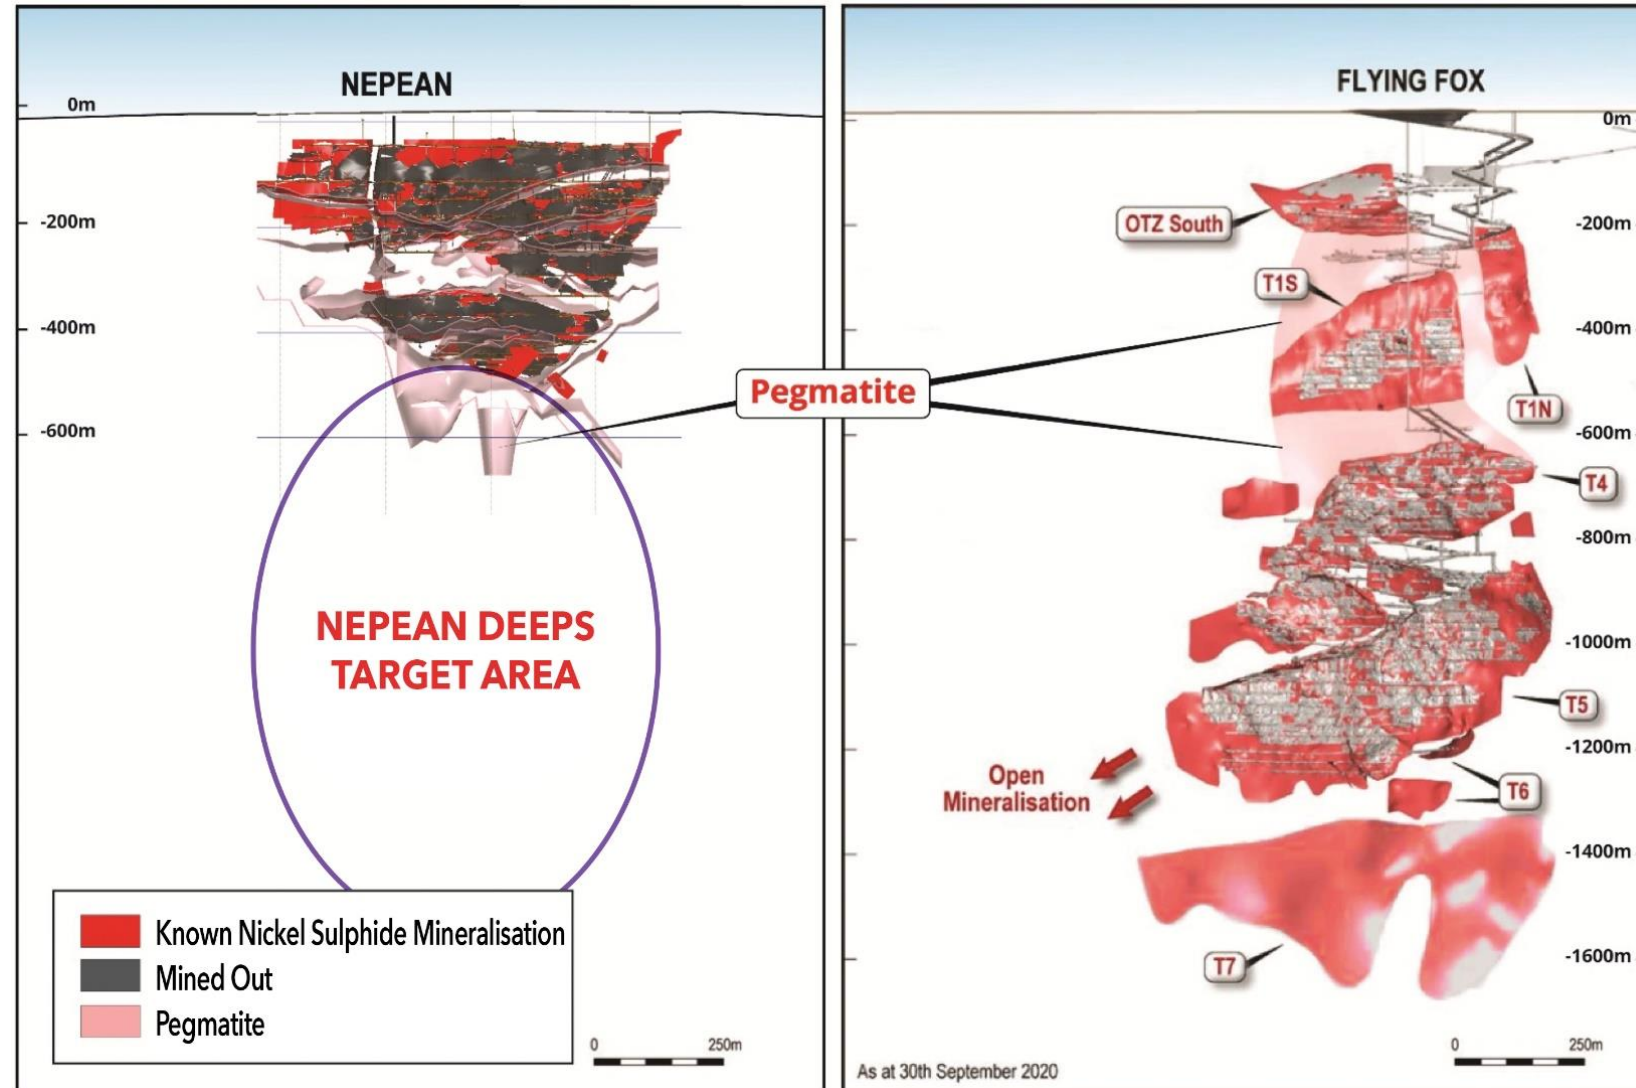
NEPEAN

0m

-200m

-400m

-600m

NEPEAN DEEPS TARGET AREA

Known Nickel Sulphide Mineralisation
Mined Out
Pegmatite

0 250m

Pegmatite

FLYING FOX

0m

OTZ South

-200m

T1S

-400m

T1N

-600m

T4

-800m

-1000m

T5

-1200m

Open Mineralisation

T6

-1400m

-1600m

T7

0 250m

As at 30th September 2020